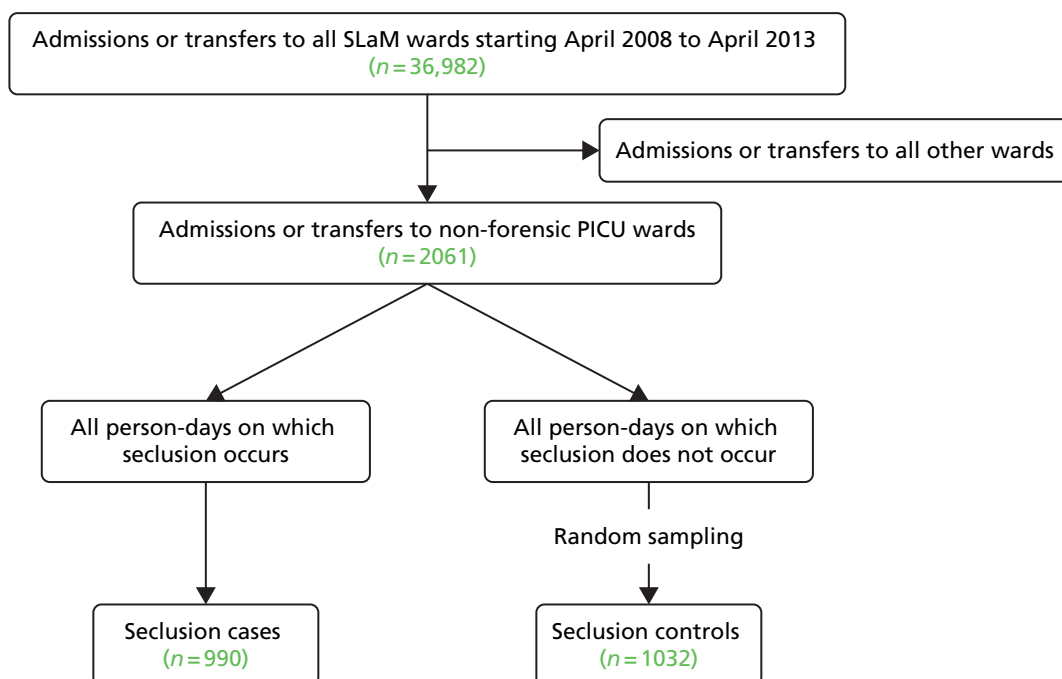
Admissions or transfers to all SLaM wards starting April 2008 to April 2013
($n = 36,982$)

Admissions or transfers to all other wards

Admissions or transfers to non-forensic PICU wards
($n = 2061$)

All person-days on which seclusion occurs

All person-days on which seclusion does not occur

Random sampling

Seclusion cases
($n = 990$)

Seclusion controls
($n = 1032$)